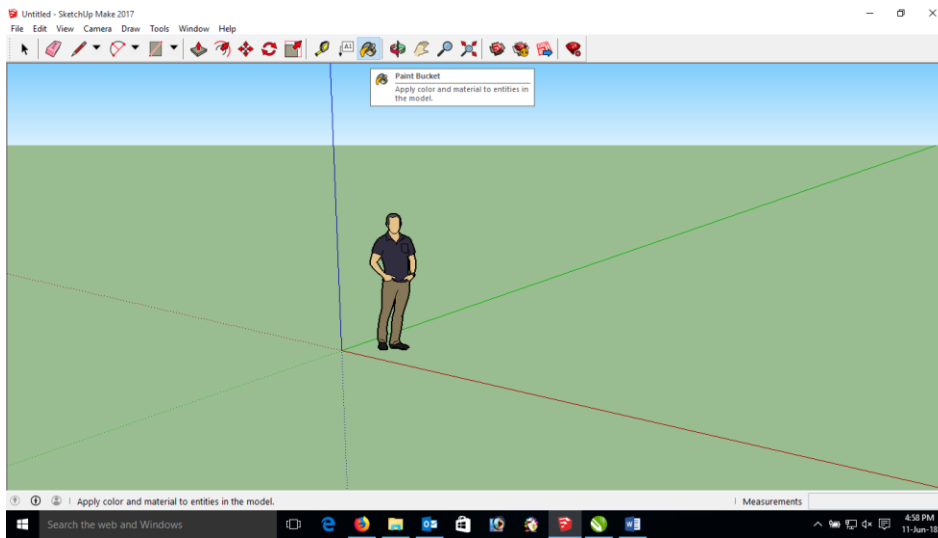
Untitled - SketchUp Make 2017

File Edit View Camera Draw Tools Window Help

Paint Bucket
Apply color and material to entities in the model.

Apply color and material to entities in the model.

Measurements

Search the web and Windows

4:58 PM
11-Jun-18